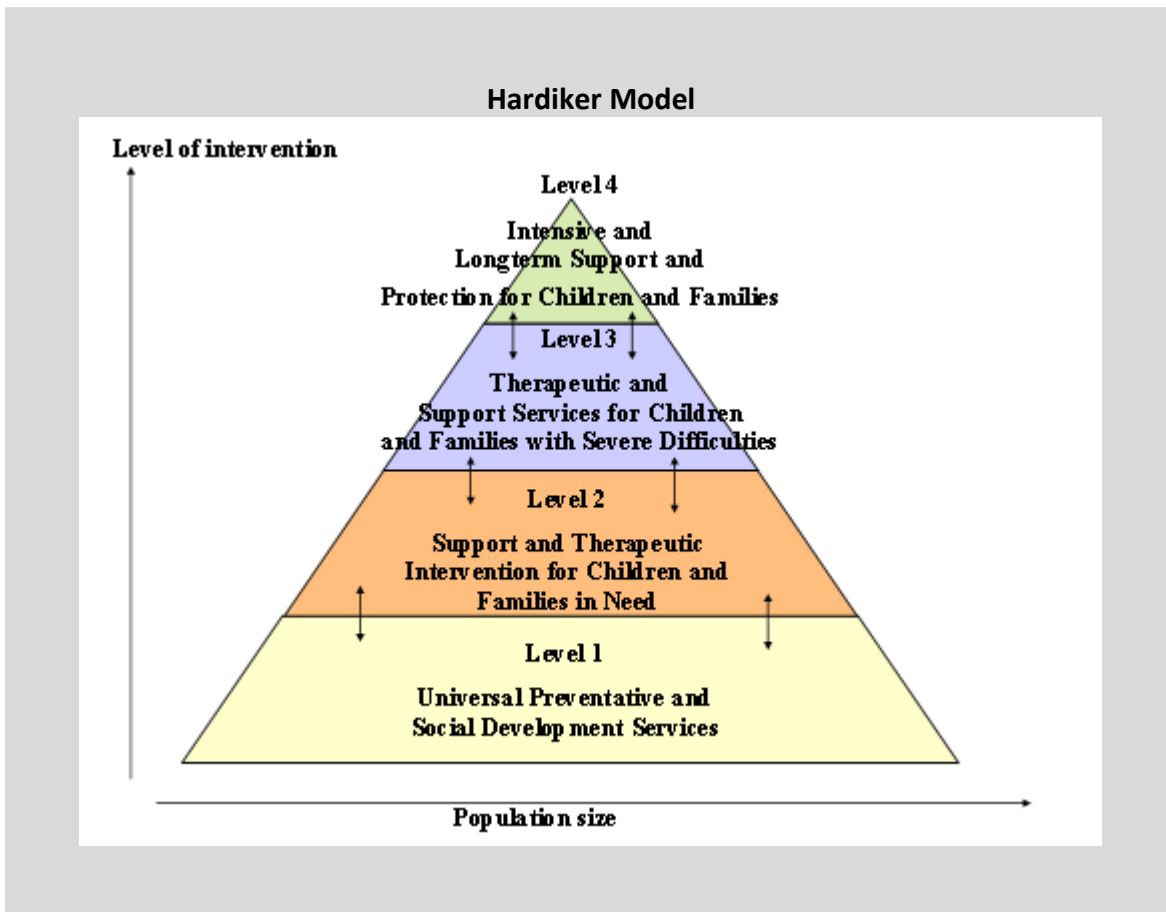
Hardiker Model

Level of intervention

Level 4

Intensive and Longterm Support and Protection for Children and Families

Level 3

Therapeutic and Support Services for Children and Families with Severe Difficulties

Level 2

Support and Therapeutic Intervention for Children and Families in Need

Level 1

Universal Preventative and Social Development Services

Population size